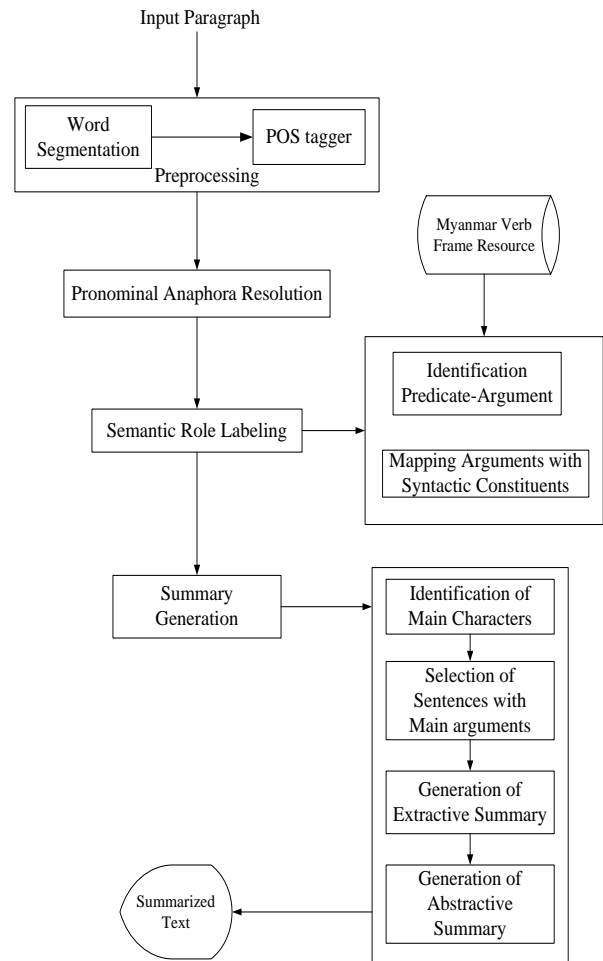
Input Paragraph

Word Segmentation

POS tagger

Preprocessing

Myanmar Verb Frame Resource

Pronominal Anaphora Resolution

Identification Predicate-Argument

Semantic Role Labeling

Mapping Arguments with Syntactic Constituents

Summary Generation

Identification of Main Characters

Selection of Sentences with Main arguments

Generation of Extractive Summary

Generation of Abstractive Summary

Summarized Text